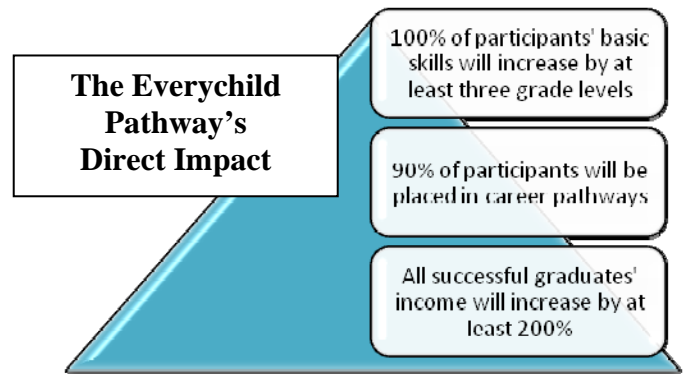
The Everychild Pathway's Direct Impact

100% of participants' basic skills will increase by at least three grade levels

90% of participants will be placed in career pathways

All successful graduates' income will increase by at least 200%